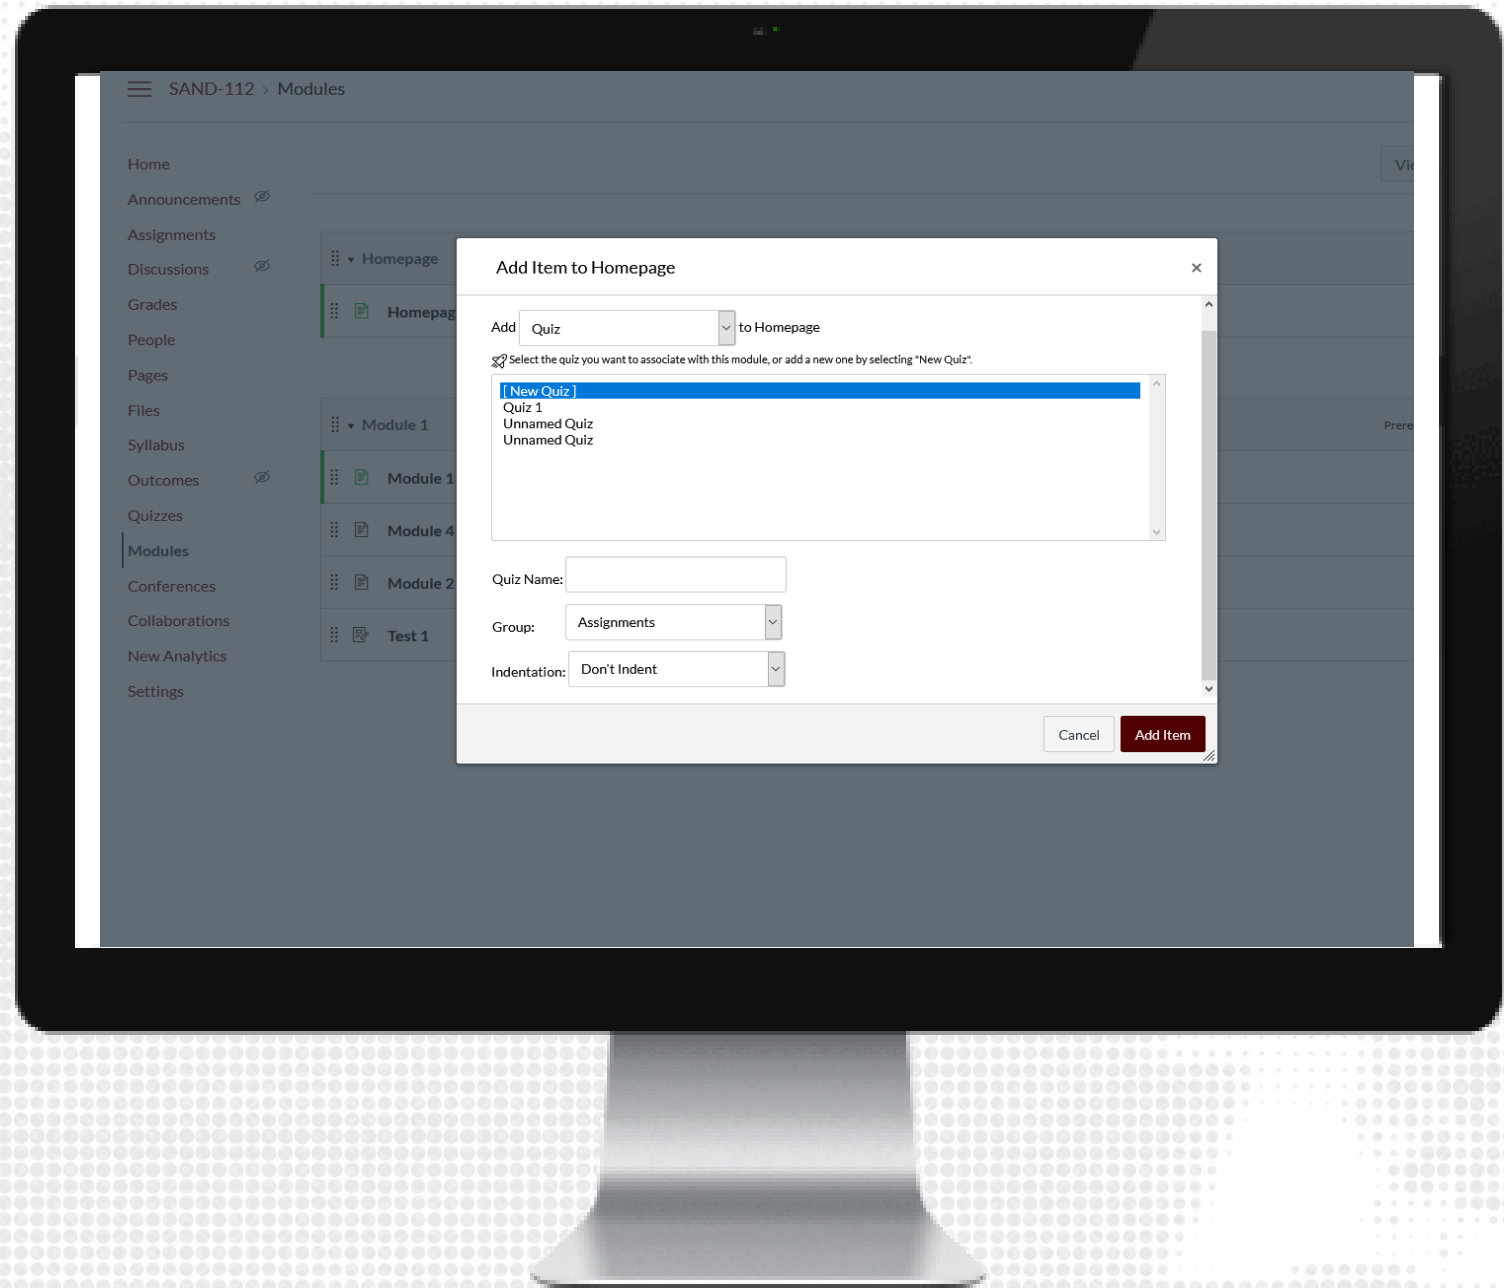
SAND-112 > Modules

Home
Announcements
Assignments
Discussions
Grades
People
Pages
Files
Syllabus
Outcomes
Quizzes
Modules
Conferences
Collaborations
New Analytics
Settings

Vi

Homepage
Homepag
Module 1
Prere
Module 1
Module 4
Module 2
Test 1

Add Item to Homepage
×

Add Quiz to Homepage

Select the quiz you want to associate with this module, or add a new one by selecting "New Quiz".

[ New Quiz ]
Quiz 1
Unnamed Quiz
Unnamed Quiz

Quiz Name:

Group: Assignments

Indentation: Don't Indent

Cancel
Add Item